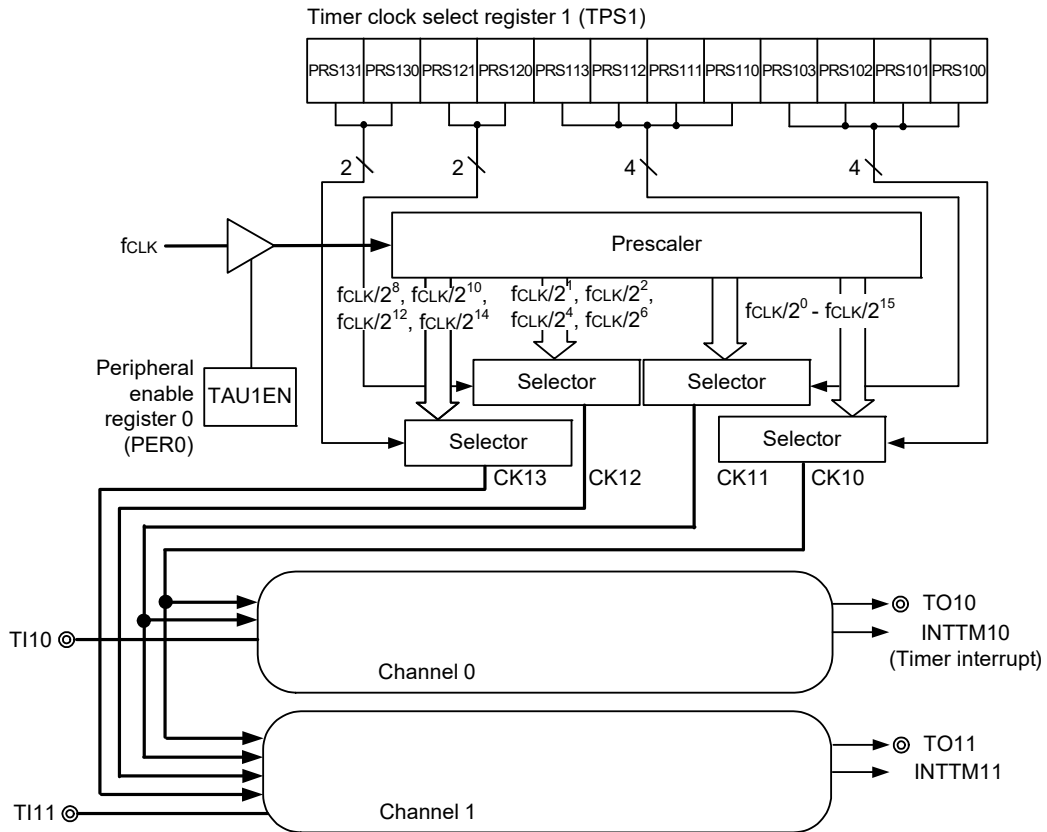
Timer clock select register 1 (TPS1)

| PRS131 | PRS130 | PRS121 | PRS120 | PRS113 | PRS112 | PRS111 | PRS110 | PRS103 | PRS102 | PRS101 | PRS100 |
|---|---|---|---|---|---|---|---|---|---|---|---|

2

2

4

4

fCLK

Prescaler

fCLK/$2^8$, fCLK/$2^{10}$, fCLK/$2^{12}$, fCLK/$2^{14}$

fCLK/$2^1$, fCLK/$2^2$, fCLK/$2^4$, fCLK/$2^6$

fCLK/$2^0$ - fCLK/$2^{15}$

Peripheral enable register 0 (PER0)

TAU1EN

Selector

Selector

Selector

Selector

CK13

CK12

CK11

CK10

TI10

Channel 0

TO10

INTTM10 (Timer interrupt)

TI11

Channel 1

TO11

INTTM11